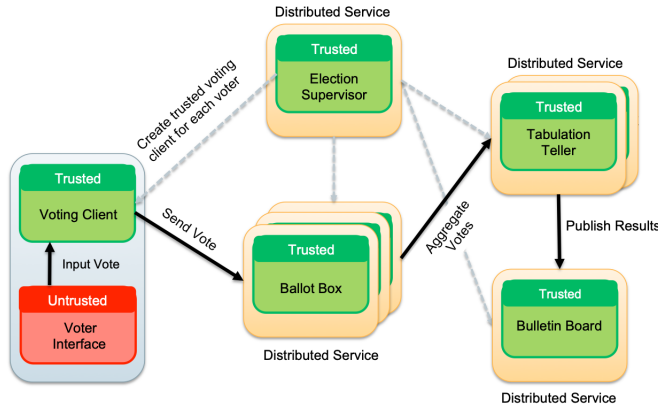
Distributed Service

Trusted

Election Supervisor

Create trusted voting client for each voter

Distributed Service

Trusted

Tabulation Teller

Trusted

Voting Client

Send Vote

Aggregate Votes

Publish Results

Input Vote

Trusted

Ballot Box

Trusted

Bulletin Board

Untrusted

Voter Interface

Distributed Service

Distributed Service